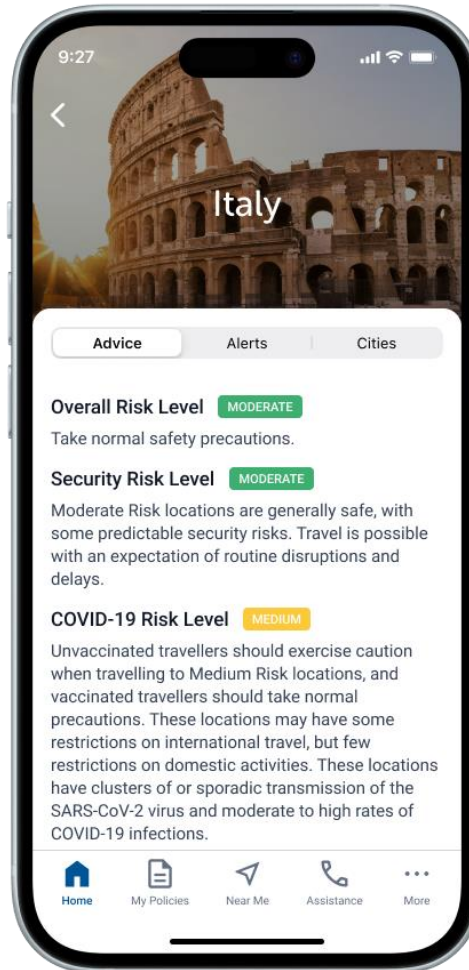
9:27

Italy

Advice | Alerts | Cities

Overall Risk Level MODERATE

Take normal safety precautions.

Security Risk Level MODERATE

Moderate Risk locations are generally safe, with some predictable security risks. Travel is possible with an expectation of routine disruptions and delays.

COVID-19 Risk Level MEDIUM

Unvaccinated travellers should exercise caution when travelling to Medium Risk locations, and vaccinated travellers should take normal precautions. These locations may have some restrictions on international travel, but few restrictions on domestic activities. These locations have clusters of or sporadic transmission of the SARS-CoV-2 virus and moderate to high rates of COVID-19 infections.

Home My Policies Near Me Assistance More